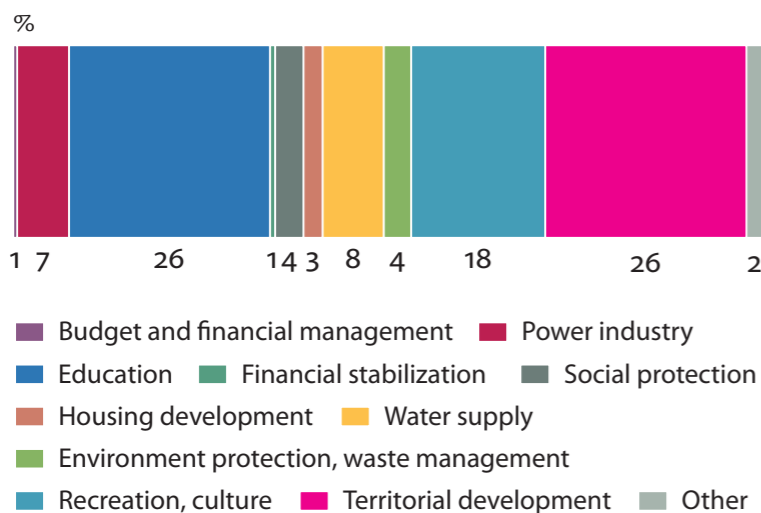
%

1 7 26 1 4 3 8 4 18 26 2

Budget and financial management
Power industry
Education
Financial stabilization
Social protection
Housing development
Water supply
Environment protection, waste management
Recreation, culture
Territorial development
Other